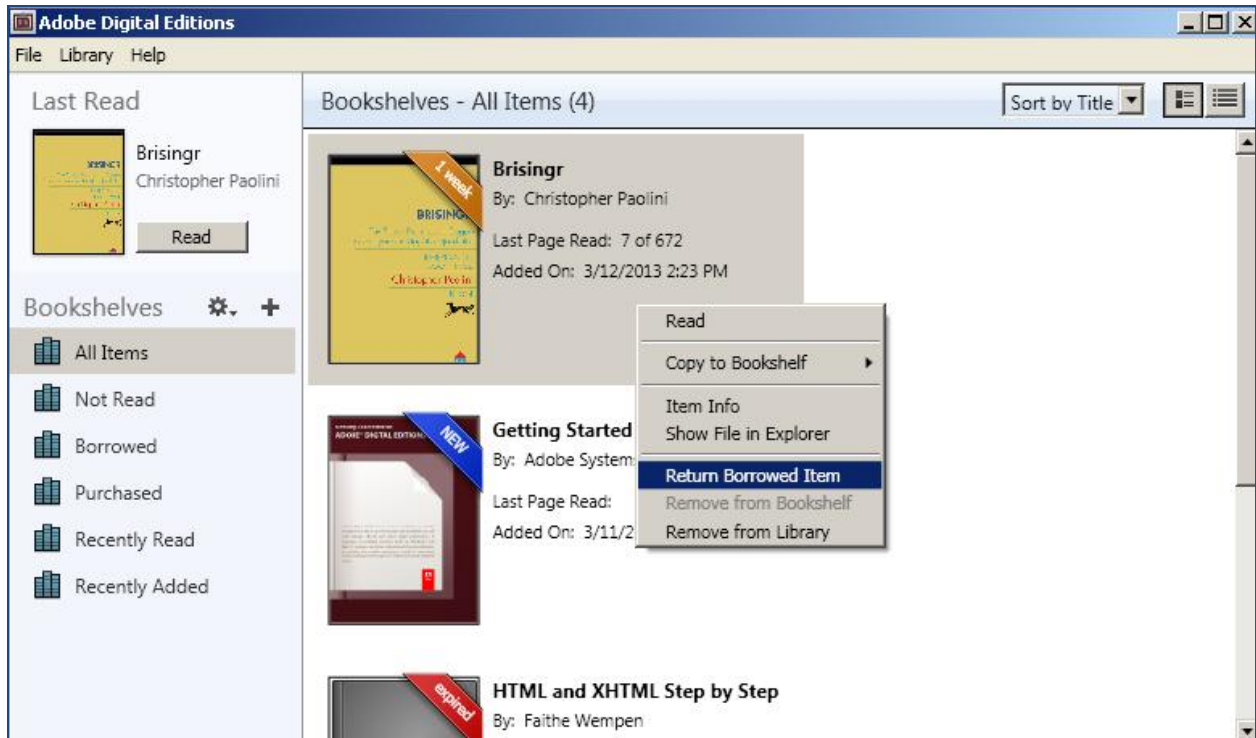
Adobe Digital Editions

File Library Help

Last Read

Brisingr
Christopher Paolini

Read

Bookshelves

All Items
Not Read
Borrowed
Purchased
Recently Read
Recently Added

Bookshelves - All Items (4)

Sort by Title

1 week

Brisingr
By: Christopher Paolini
Last Page Read: 7 of 672
Added On: 3/12/2013 2:23 PM

NEW

ADOBE DIGITAL EDITIONS

Getting Started
By: Adobe System
Last Page Read:
Added On: 3/11/2

Read
Copy to Bookshelf
Item Info
Show File in Explorer
Return Borrowed Item
Remove from Bookshelf
Remove from Library

expired

HTML and XHTML Step by Step
By: Faithe Wempen